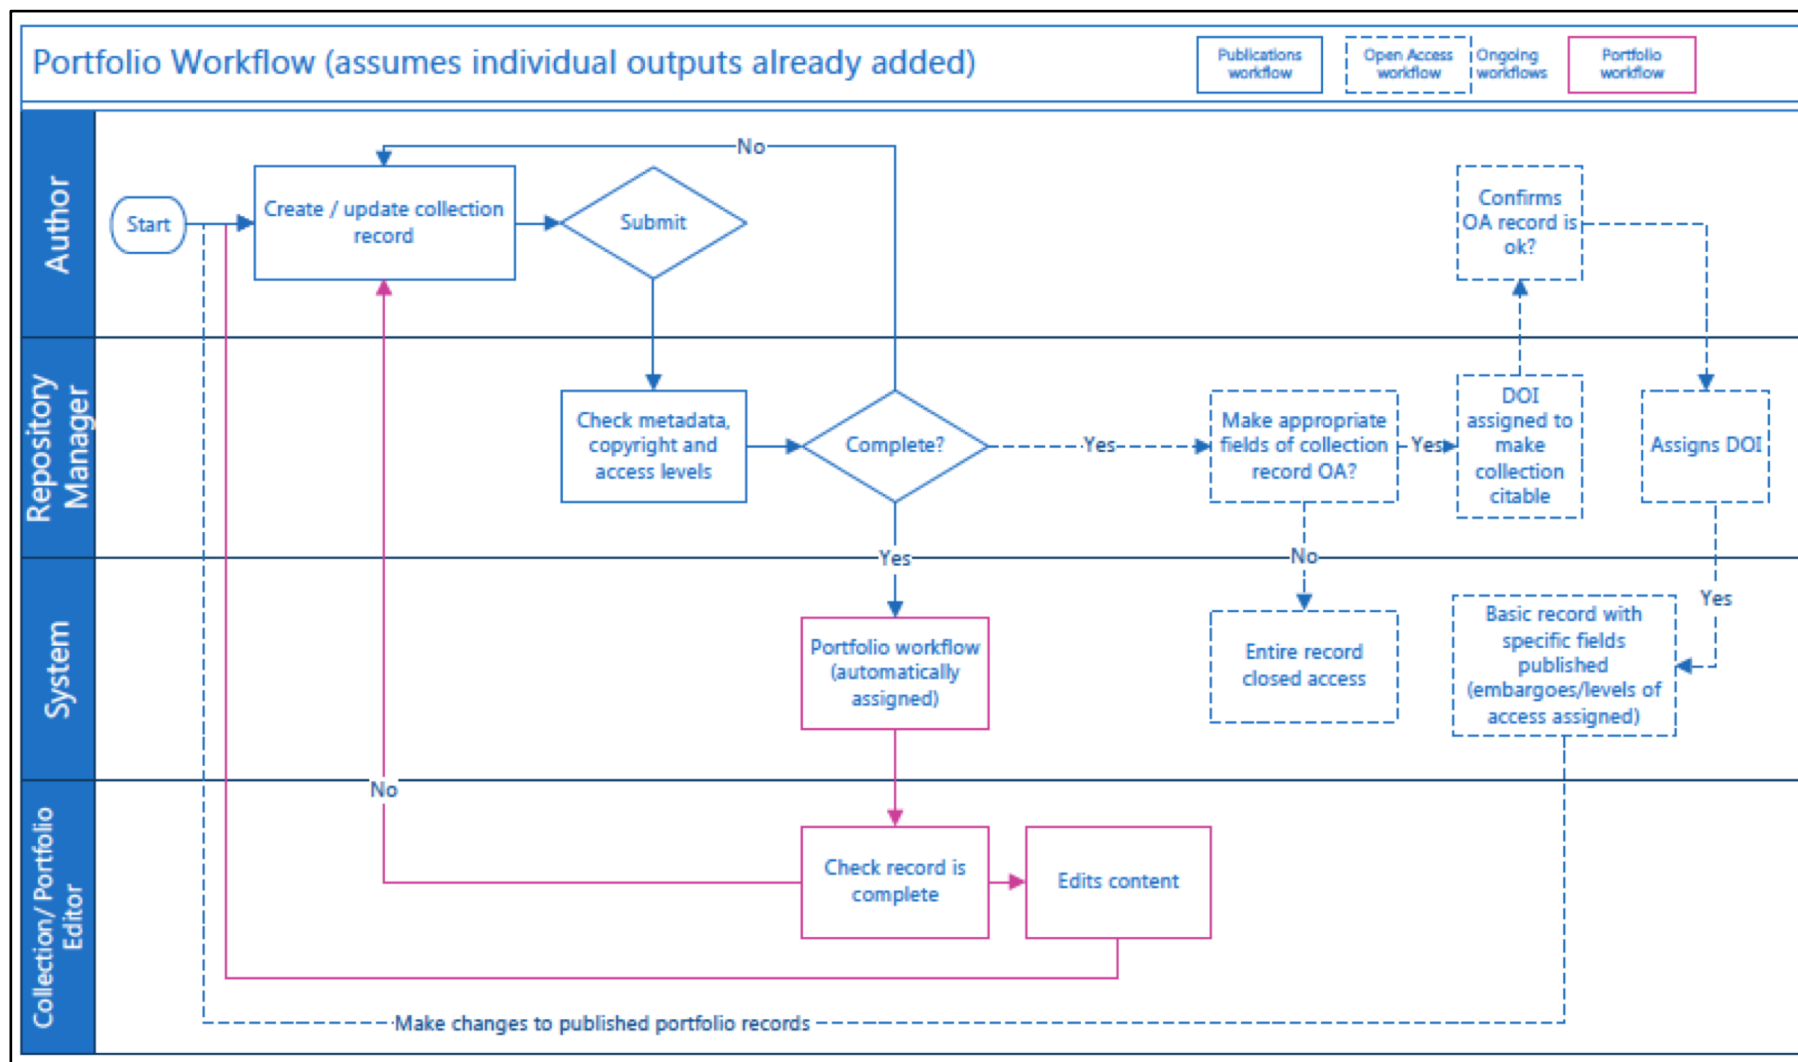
Portfolio Workflow (assumes individual outputs already added)

Publications workflow

Open Access workflow

Ongoing workflows

Portfolio workflow

Author

Repository Manager

System

Collection / Portfolio Editor

Start

Create / update collection record

Submit

No

Confirms OA record is ok?

Check metadata, copyright and access levels

Complete?

Yes

Make appropriate fields of collection record OA?

Yes

DOI assigned to make collection citable

Assigns DOI

Yes

No

Yes

Portfolio workflow (automatically assigned)

Entire record closed access

Basic record with specific fields published (embargoes/levels of access assigned)

No

Check record is complete

Edits content

Make changes to published portfolio records